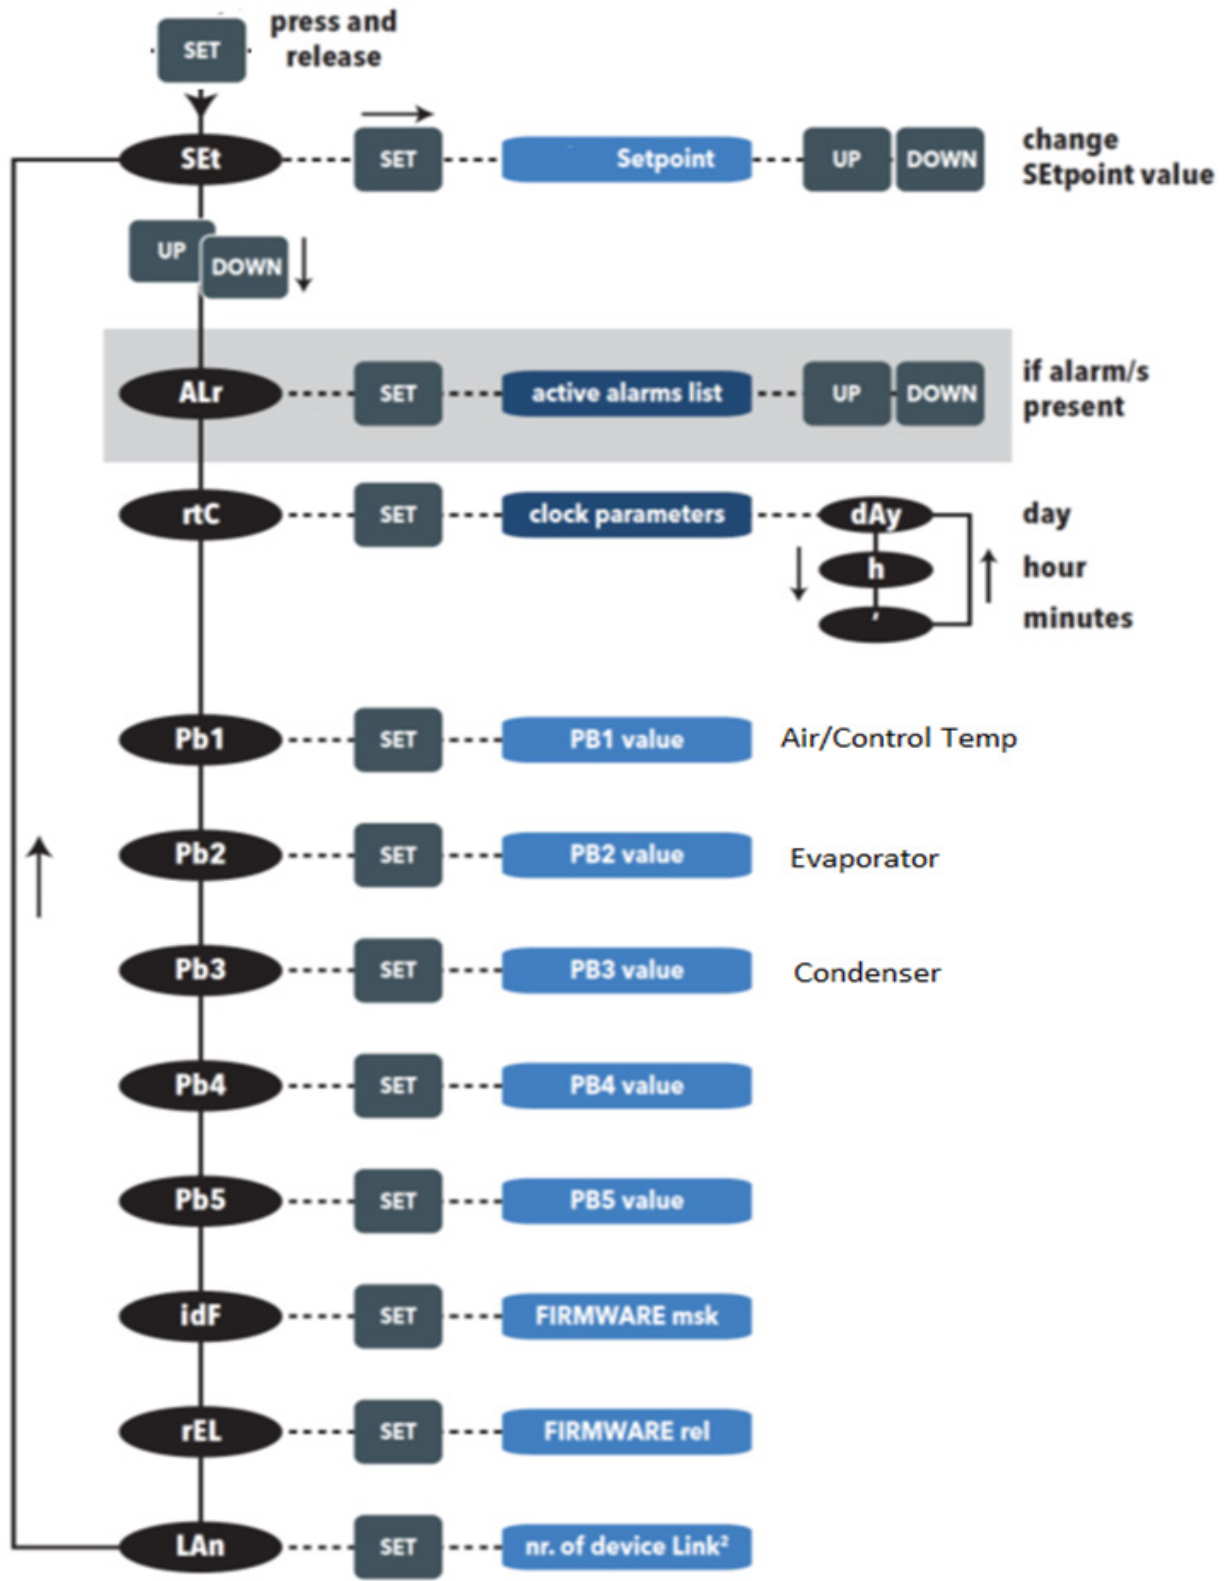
SET press and release

SEt SET Setpoint UP DOWN change SEtpoint value

UP DOWN

ALr SET active alarms list UP DOWN if alarm/s present

rtC SET clock parameters dAy day
h hour
' minutes

Pb1 SET PB1 value Air/Control Temp

Pb2 SET PB2 value Evaporator

Pb3 SET PB3 value Condenser

Pb4 SET PB4 value

Pb5 SET PB5 value

idF SET FIRMWARE msk

rEL SET FIRMWARE rel

LAn SET nr. of device Link$^2$